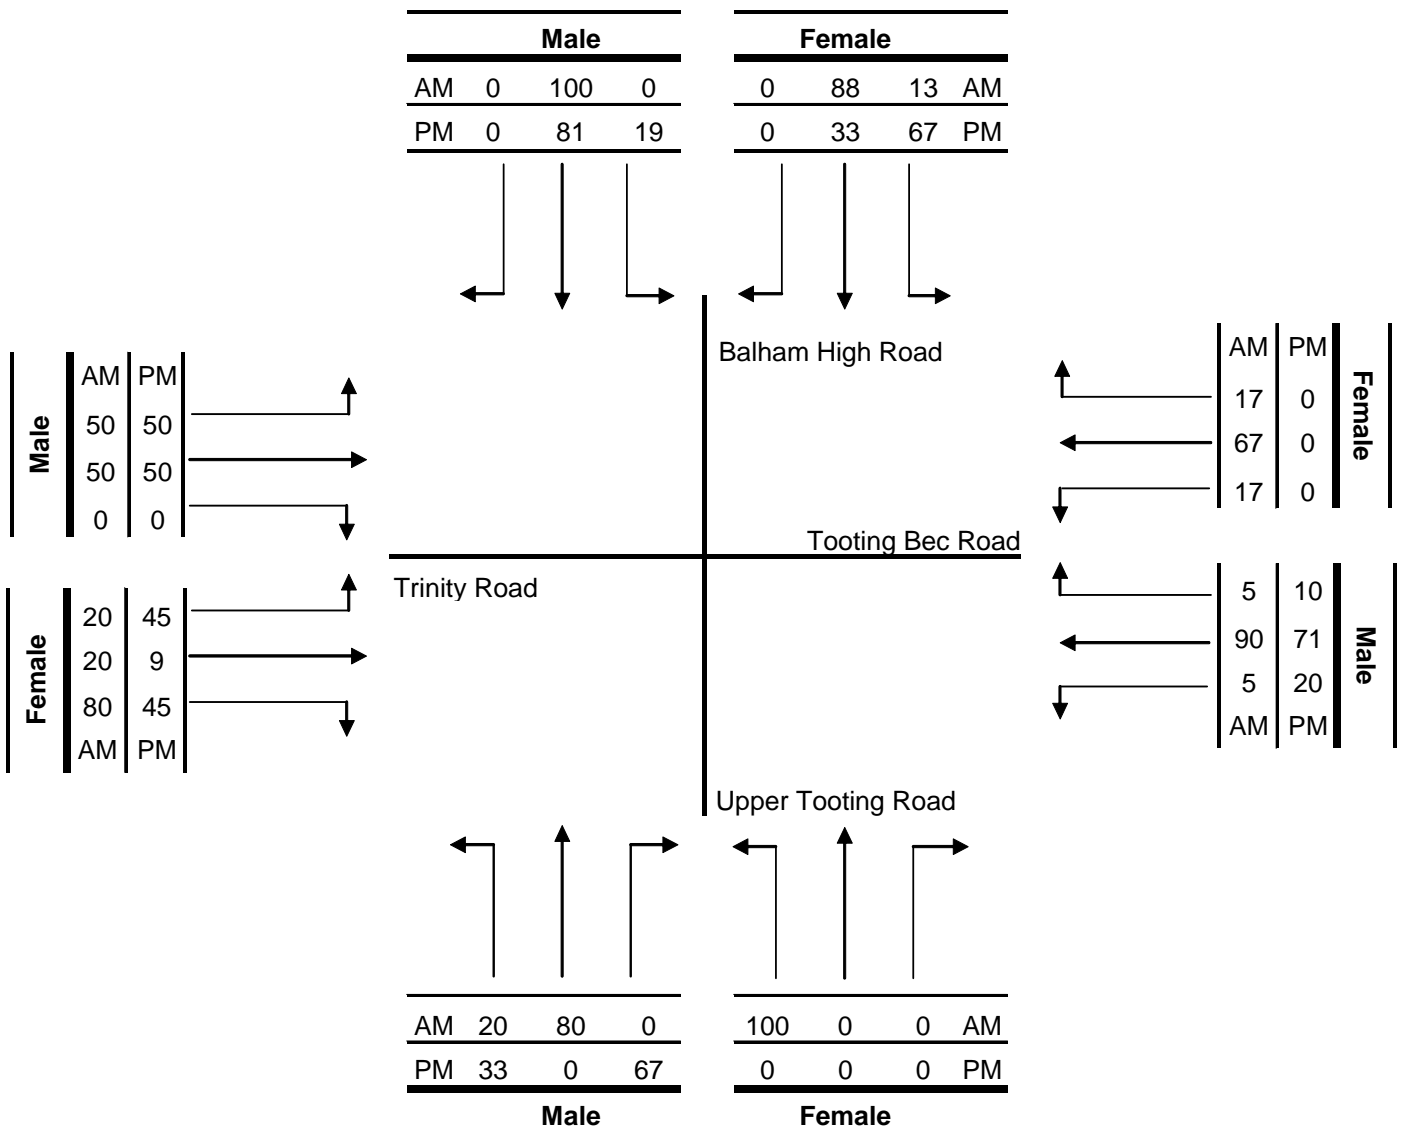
| Male | | | |
|---|---|---|---|
| AM | 0 | 100 | 0 |
| PM | 0 | 81 | 19 |

| Female | | | |
|---|---|---|---|
| 0 | 88 | 13 | AM |
| 0 | 33 | 67 | PM |

Balham High Road

| Male | | |
|---|---|---|
| | AM | PM |
| | 50 | 50 |
| | 50 | 50 |
| | 0 | 0 |

| Female | | |
|---|---|---|
| AM | PM | |
| 17 | 0 | |
| 67 | 0 | |
| 17 | 0 | |

Tooting Bec Road

Trinity Road

| Female | | |
|---|---|---|
| | 20 | 45 |
| | 20 | 9 |
| | 80 | 45 |
| | AM | PM |

| Male | | |
|---|---|---|
| 5 | 10 | |
| 90 | 71 | |
| 5 | 20 | |
| AM | PM | |

Upper Tooting Road

| | | | |
|---|---|---|---|
| AM | 20 | 80 | 0 |
| PM | 33 | 0 | 67 |

Male

| | | | |
|---|---|---|---|
| 100 | 0 | 0 | AM |
| 0 | 0 | 0 | PM |

Female